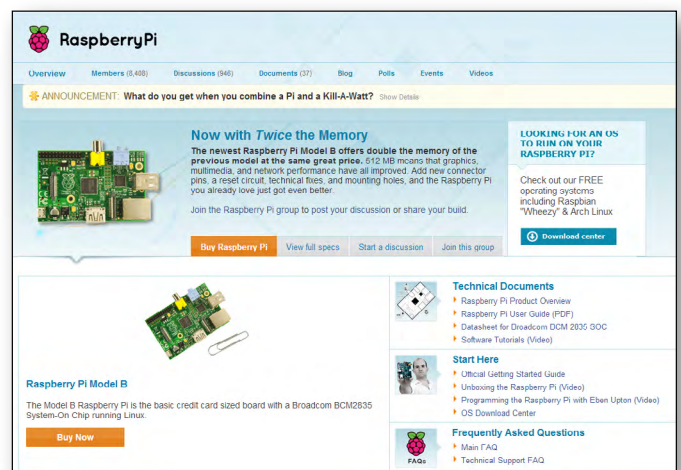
RaspberryPi

Overview Members (8,408) Discussions (946) Documents (37) Blog Polls Events Videos

ANNOUNCEMENT: What do you get when you combine a Pi and a Kill-A-Watt? Show Details

Now with *Twice* the Memory

The newest Raspberry Pi Model B offers double the memory of the previous model at the same great price. 512 MB means that graphics, multimedia, and network performance have all improved. Add new connector pins, a reset circuit, technical fixes, and mounting holes, and the Raspberry Pi you already love just got even better.

Join the Raspberry Pi group to post your discussion or share your build.

Buy Raspberry Pi View full specs Start a discussion Join this group

LOOKING FOR AN OS TO RUN ON YOUR RASPBERRY PI?

Check out our FREE operating systems including Raspbian "Wheezy" & Arch Linux

Download center

Raspberry Pi Model B

The Model B Raspberry Pi is the basic credit card sized board with a Broadcom BCM2835 System-On Chip running Linux.

Buy Now

Technical Documents
Raspberry Pi Product Overview
Raspberry Pi User Guide (PDF)
Datasheet for Broadcom DCM 2835 SOC
Software Tutorials (Video)

Start Here
Official Getting Started Guide
Unboxing the Raspberry Pi (Video)
Programming the Raspberry Pi with Eben Upton (Video)
OS Download Center

FAQs
Frequently Asked Questions
Main FAQ
Technical Support FAQ